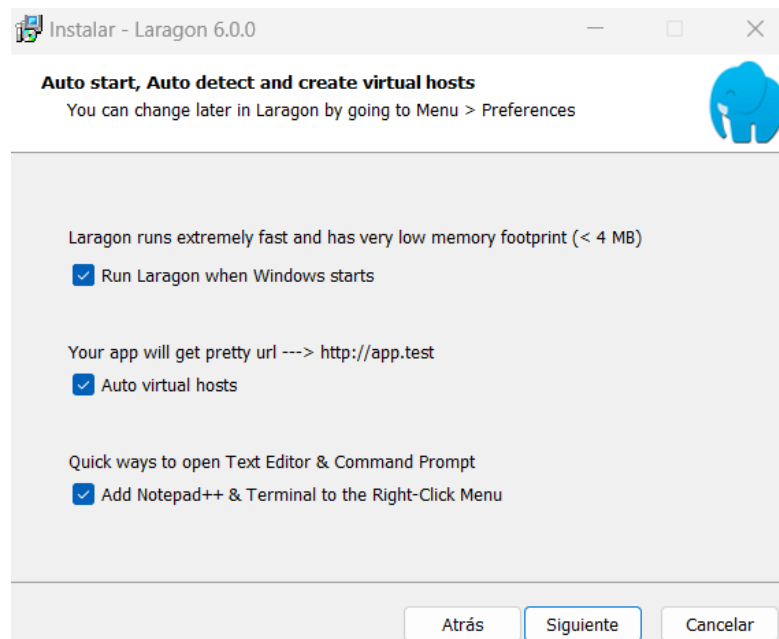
Instalar - Laragon 6.0.0

Auto start, Auto detect and create virtual hosts
You can change later in Laragon by going to Menu > Preferences

Laragon runs extremely fast and has very low memory footprint (< 4 MB)
Run Laragon when Windows starts

Your app will get pretty url ---> http://app.test
Auto virtual hosts

Quick ways to open Text Editor & Command Prompt
Add Notepad++ & Terminal to the Right-Click Menu

Atrás
Siguiente
Cancelar